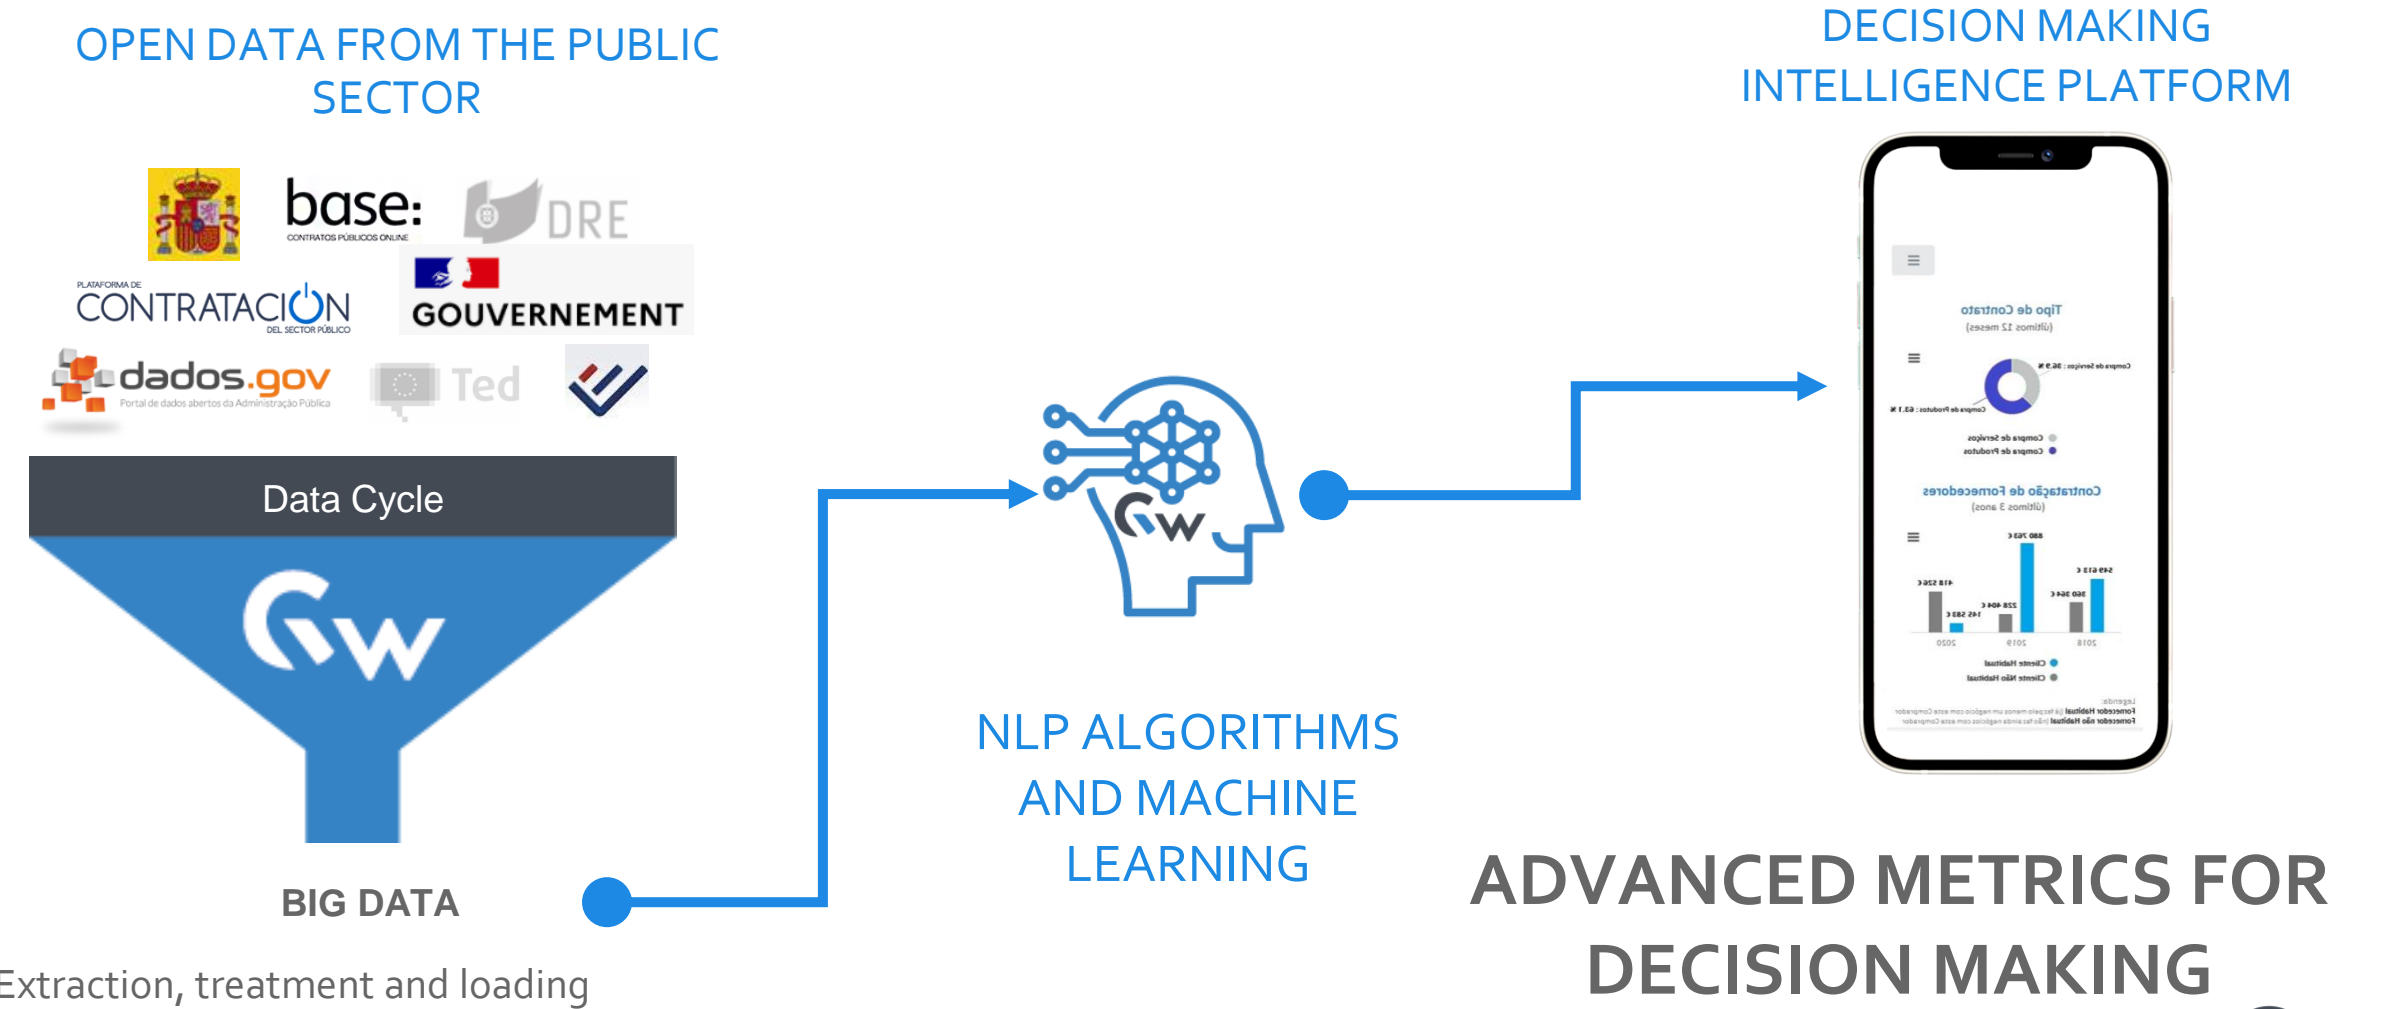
OPEN DATA FROM THE PUBLIC SECTOR

base:
CONTRATOS PÚBLICOS ONLINE

DRE

PLATAFORMA DE
CONTRATACIÓN
DEL SECTOR PÚBLICO

GOUVERNEMENT

dados.gov
Portal de dados abertos da Administração Pública

Ted

Data Cycle

BIG DATA

Extraction, treatment and loading

NLP ALGORITHMS AND MACHINE LEARNING

DECISION MAKING INTELLIGENCE PLATFORM

ADVANCED METRICS FOR DECISION MAKING